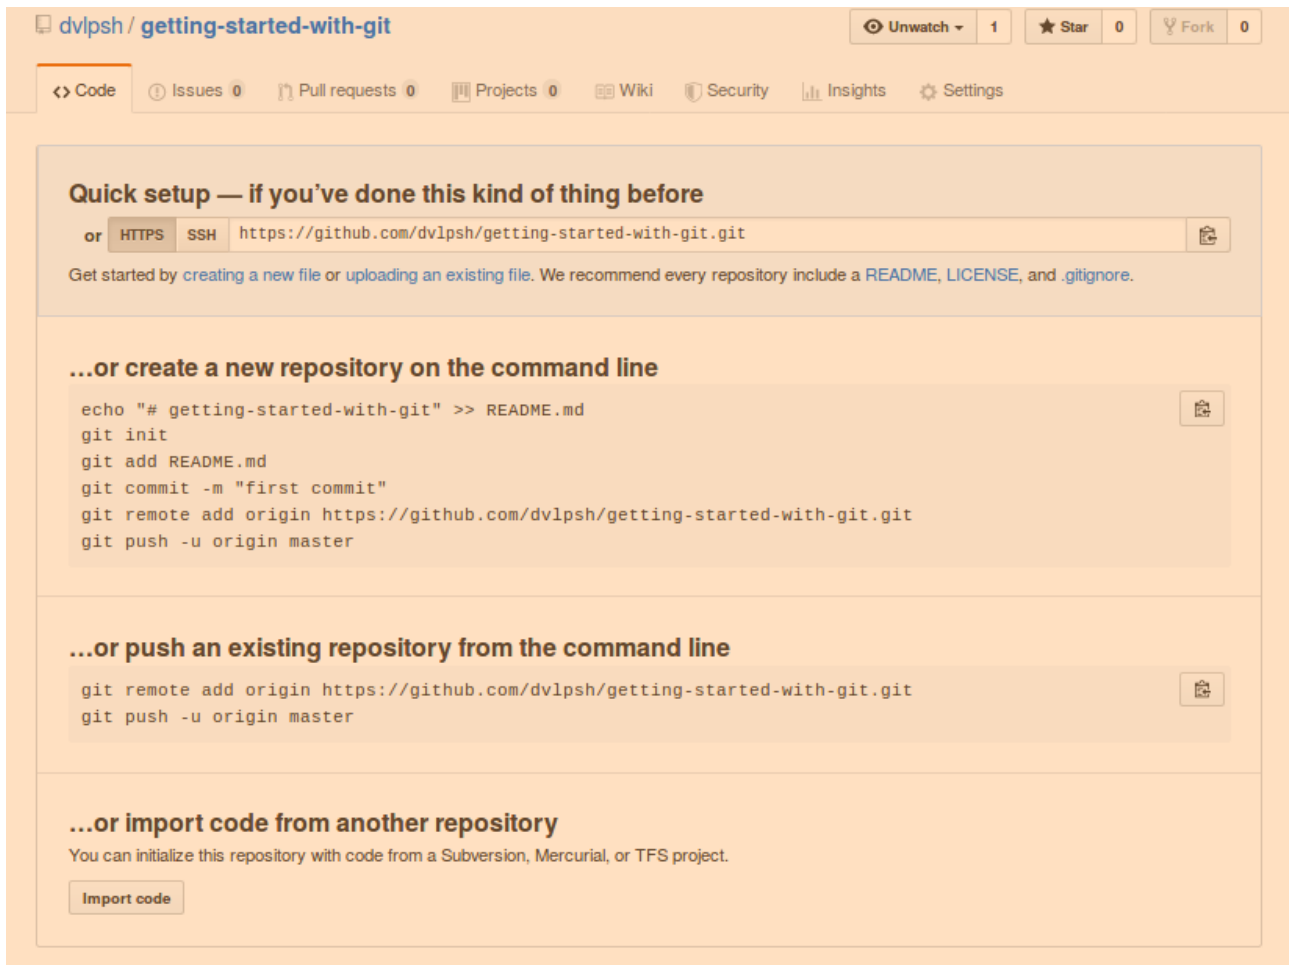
dvlpsh / getting-started-with-git

Unwatch 1 Star 0 Fork 0

Code Issues 0 Pull requests 0 Projects 0 Wiki Security Insights Settings

Quick setup — if you've done this kind of thing before

or HTTPS SSH https://github.com/dvlpsh/getting-started-with-git.git

Get started by creating a new file or uploading an existing file. We recommend every repository include a README, LICENSE, and .gitignore.

...or create a new repository on the command line

echo "# getting-started-with-git" >> README.md
git init
git add README.md
git commit -m "first commit"
git remote add origin https://github.com/dvlpsh/getting-started-with-git.git
git push -u origin master

...or push an existing repository from the command line

git remote add origin https://github.com/dvlpsh/getting-started-with-git.git
git push -u origin master

...or import code from another repository

You can initialize this repository with code from a Subversion, Mercurial, or TFS project.

Import code